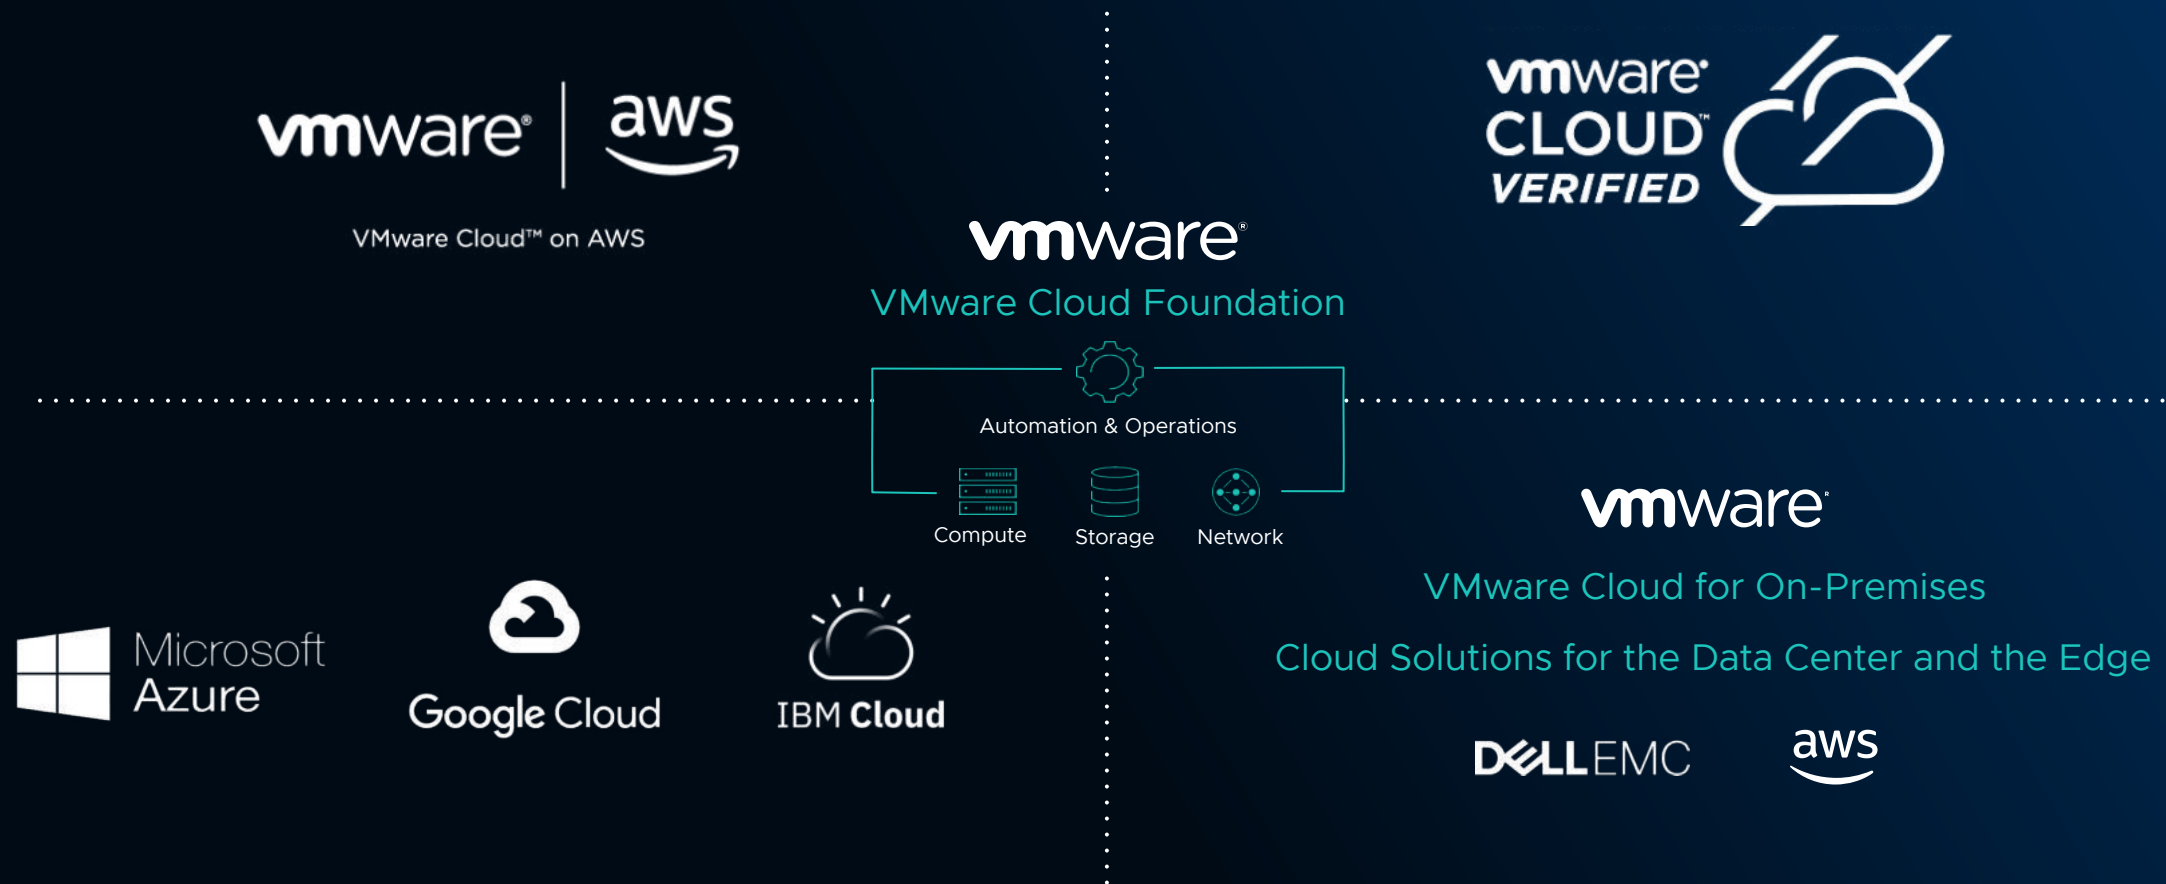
vmware® | aws

VMware Cloud™ on AWS

vmware®
CLOUD™
VERIFIED

vmware®

VMware Cloud Foundation

Automation & Operations

Compute

Storage

Network

Microsoft Azure

Google Cloud

IBM Cloud

vmware®

VMware Cloud for On-Premises

Cloud Solutions for the Data Center and the Edge

DELLEMC

aws